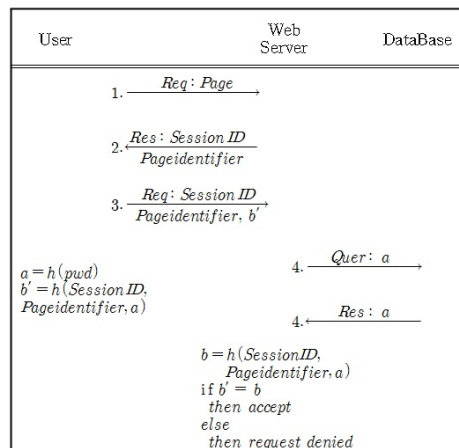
User

Web Server

DataBase

1. $Req : Page$

2. $Res : Session\ ID$ $Pageidentifier$

3. $Req : Session\ ID$ $Pageidentifier,\ b'$

$a = h(pwd)$
$b' = h(Session\ ID,$ $Pageidentifier, a)$

4. $Quer : a$

4. $Res : a$

$b = h(SessionID,$ $Pageidentifier, a)$
if $b' = b$
then accept
else
then request denied